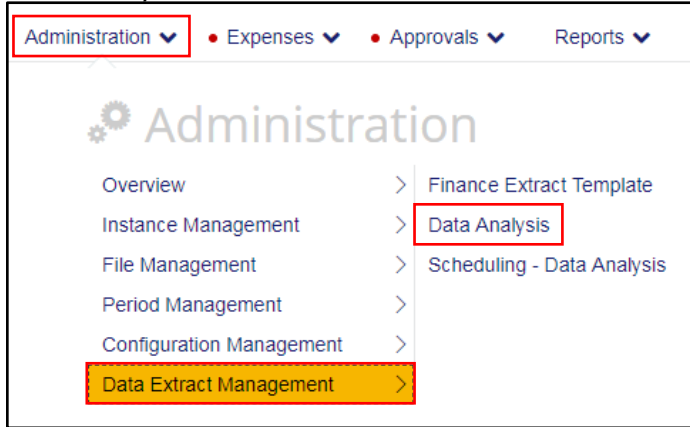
Administration • Expenses • Approvals Reports

Administration

Overview
Instance Management
File Management
Period Management
Configuration Management
Data Extract Management

Finance Extract Template
Data Analysis
Scheduling - Data Analysis